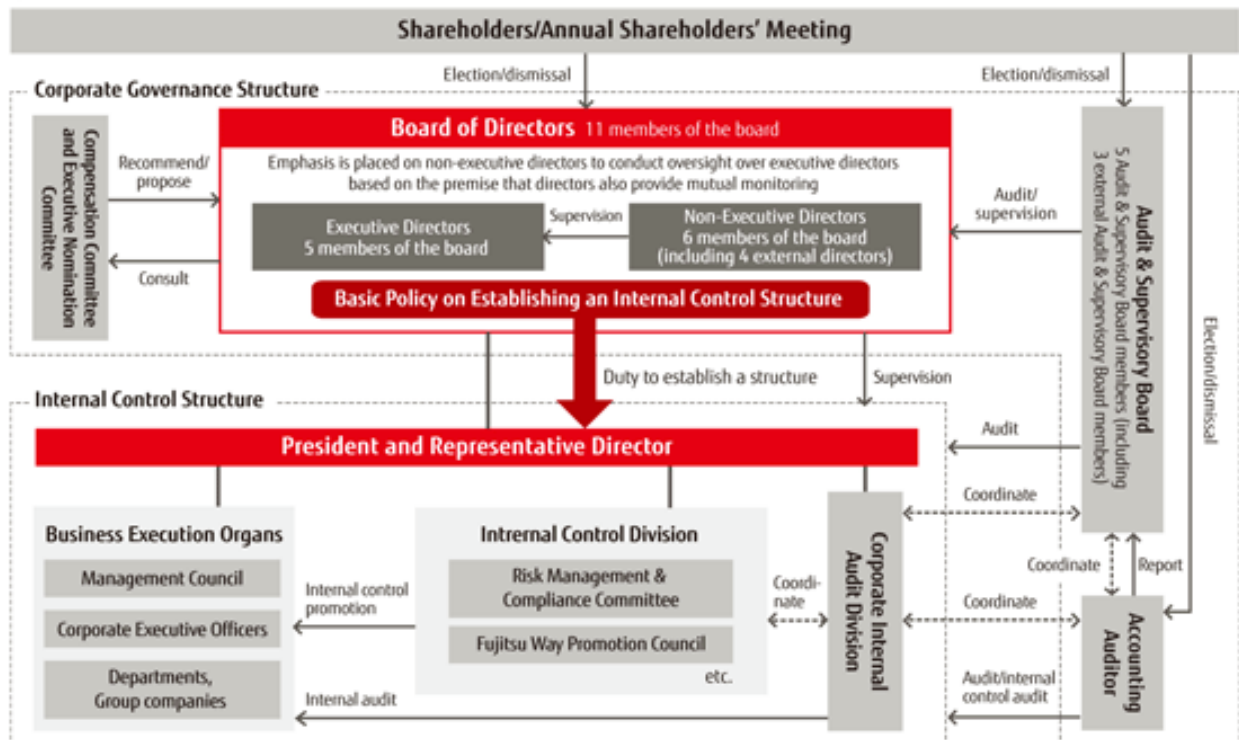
Shareholders/Annual Shareholders' Meeting

Election/dismissal

Election/dismissal

Corporate Governance Structure

Compensation Committee and Executive Nomination Committee

Recommend/ propose

Consult

Board of Directors 11 members of the board

Emphasis is placed on non-executive directors to conduct oversight over executive directors based on the premise that directors also provide mutual monitoring

Executive Directors 5 members of the board

Supervision

Non-Executive Directors 6 members of the board (including 4 external directors)

Basic Policy on Establishing an Internal Control Structure

Audit/ supervision

Audit & Supervisory Board 5 Audit & Supervisory Board members (including 3 external Audit & Supervisory Board members)

Election/dismissal

Duty to establish a structure

Supervision

Internal Control Structure

President and Representative Director

Audit

Coordinate

Business Execution Organs

Management Council

Corporate Executive Officers

Departments, Group companies

Internal control promotion

Internal audit

Intrenal Control Division

Risk Management & Compliance Committee

Fujitsu Way Promotion Council

etc.

Coordi- nate

Corporate Internal Audit Division

Coordinate

Coordinate

Report

Audit/internal control audit

Accounting Auditor